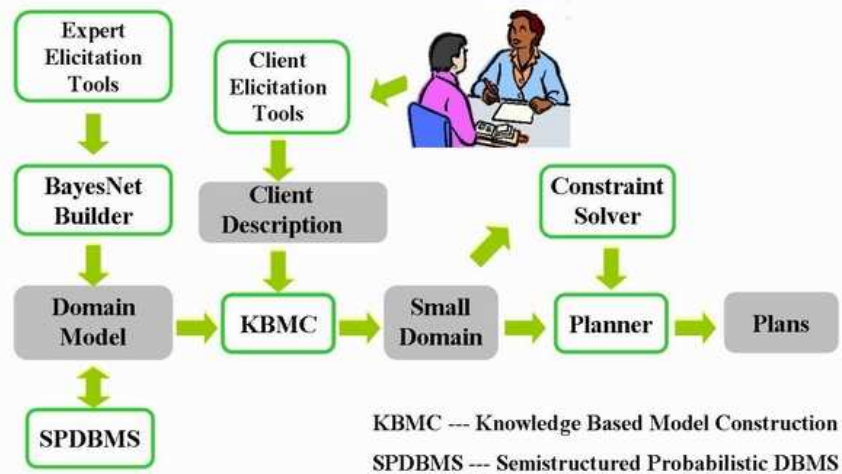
Expert Elicitation Tools

Client Elicitation Tools

BayesNet Builder

Client Description

Constraint Solver

Domain Model

KBMC

Small Domain

Planner

Plans

SPDBMS

KBMC --- Knowledge Based Model Construction

SPDBMS --- Semistructured Probabilistic DBMS